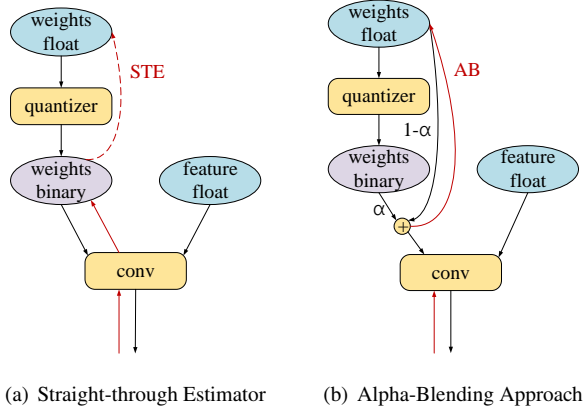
weights float

STE

quantizer

weights binary

feature float

conv

(a) Straight-through Estimator

weights float

AB

quantizer

1-α

weights binary

feature float

α

+

conv

(b) Alpha-Blending Approach